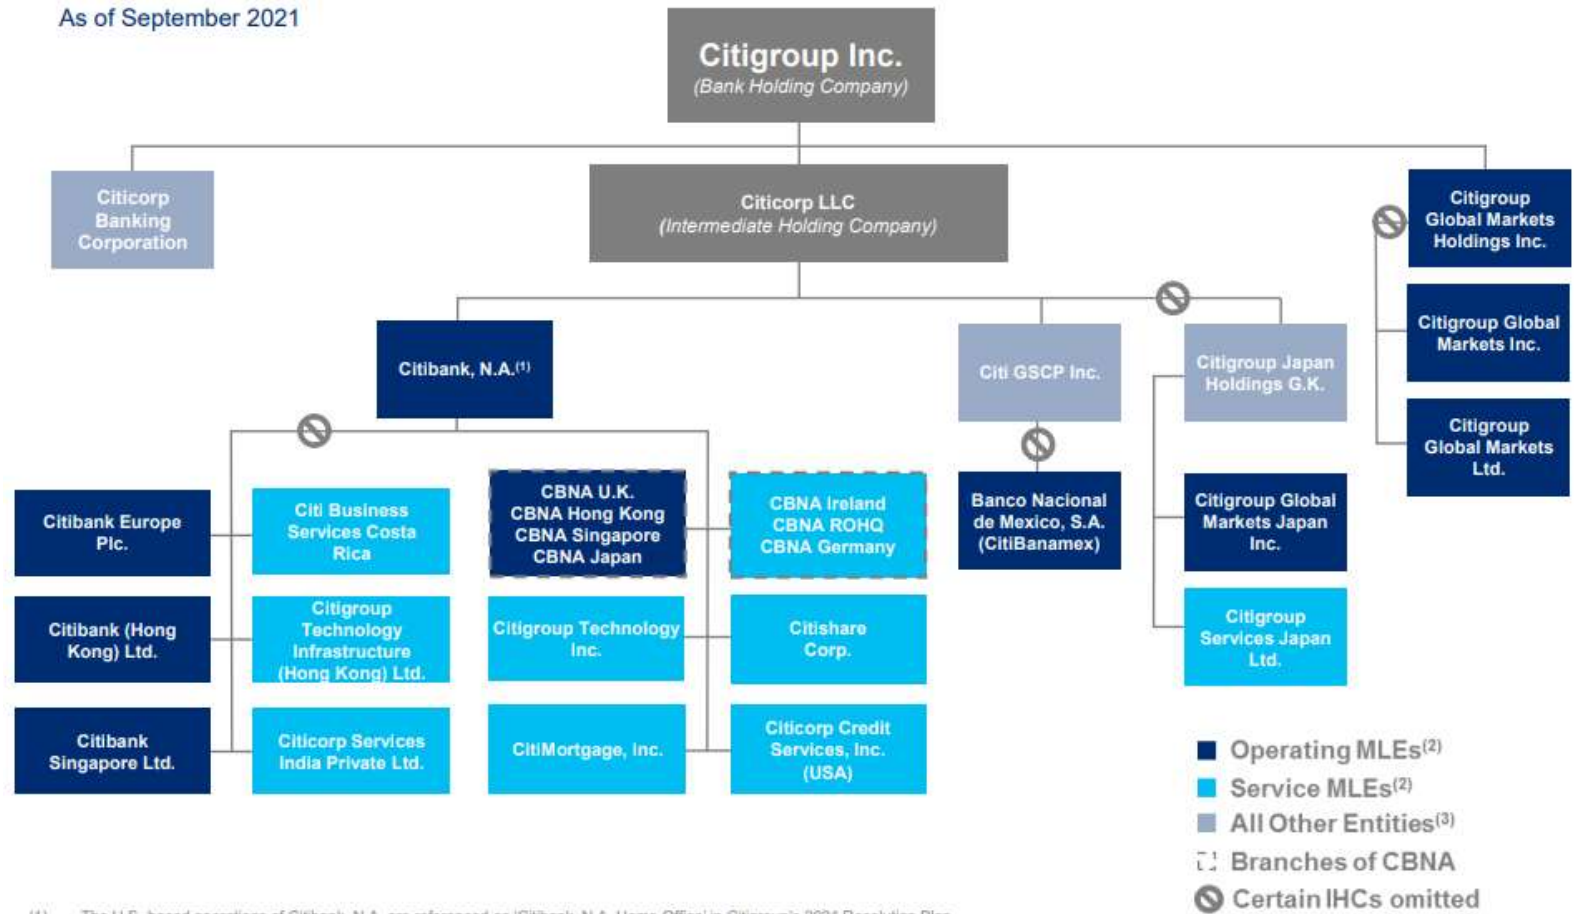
As of September 2021

Citigroup Inc.
(Bank Holding Company)

Citicorp Banking Corporation

Citicorp LLC
(Intermediate Holding Company)

Citigroup Global Markets Holdings Inc.

Citigroup Global Markets Inc.

Citigroup Global Markets Ltd.

Citibank, N.A.$^{(1)}$

Citi GSCP Inc.

Citigroup Japan Holdings G.K.

Banco Nacional de Mexico, S.A. (CitiBanamex)

Citigroup Global Markets Japan Inc.

Citigroup Services Japan Ltd.

Citibank Europe Plc.

Citi Business Services Costa Rica

CBNA U.K.
CBNA Hong Kong
CBNA Singapore
CBNA Japan

CBNA Ireland
CBNA ROHQ
CBNA Germany

Citibank (Hong Kong) Ltd.

Citigroup Technology Infrastructure (Hong Kong) Ltd.

Citigroup Technology Inc.

Citishare Corp.

Citibank Singapore Ltd.

Citicorp Services India Private Ltd.

CitiMortgage, Inc.

Citicorp Credit Services, Inc. (USA)

Operating MLEs$^{(2)}$
Service MLEs$^{(2)}$
All Other Entities$^{(3)}$
Branches of CBNA
Certain IHCs omitted

(1) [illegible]